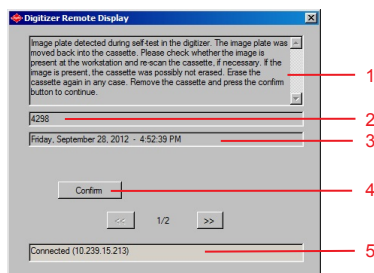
Digitizer Remote Display

Image plate detected during self-test in the digitizer. The image plate was moved back into the cassette. Please check whether the image is present at the workstation and re-scan the cassette, if necessary. If the image is present, the cassette was possibly not erased. Erase the cassette again in any case. Remove the cassette and press the confirm button to continue.

1

4298

2

Friday, September 28, 2012 - 4:52:39 PM

3

Confirm

4

<<

1/2

>>

Connected (10.239.15.213)

5